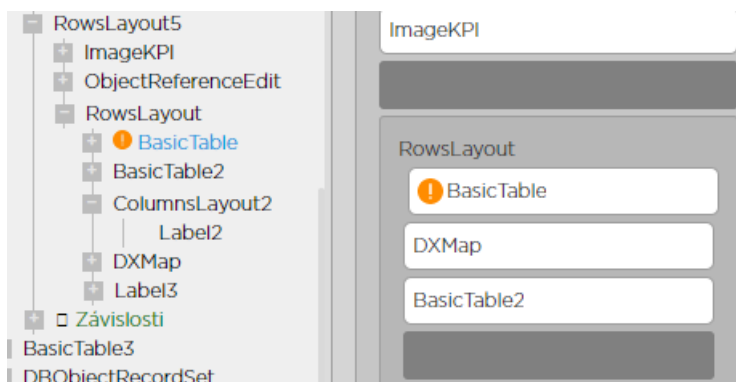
RowsLayout5
ImageKPI
ObjectReferenceEdit
RowsLayout
! BasicTable
BasicTable2
ColumnsLayout2
Label2
DXMap
Label3
Závislosti
BasicTable3
DBObjectRecordSet

ImageKPI

RowsLayout
! BasicTable
DXMap
BasicTable2